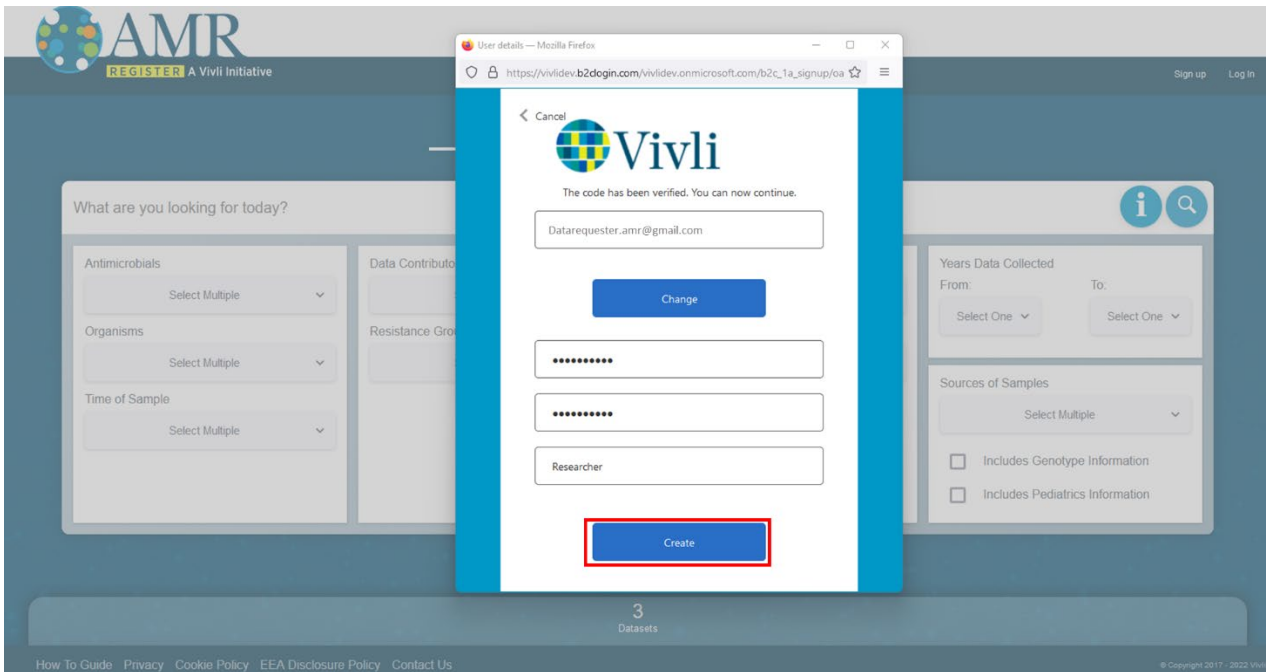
AMR
REGISTER A Vivli Initiative

Sign up Log In

User details — Mozilla Firefox

https://vivlidev.b2clogin.com/vivlidev.onmicrosoft.com/b2c_1a_signup/oa

< Cancel

Vivli

The code has been verified. You can now continue.

Datarequester.amr@gmail.com

Change

••••••••••

••••••••••

Researcher

Create

What are you looking for today?

Antimicrobials
Select Multiple

Organisms
Select Multiple

Time of Sample
Select Multiple

Data Contributo

Resistance Gro

Years Data Collected
From: To:
Select One Select One

Sources of Samples
Select Multiple

Includes Genotype Information

Includes Pediatrics Information

3
Datasets

How To Guide Privacy Cookie Policy EEA Disclosure Policy Contact Us

© Copyright 2017 - 2022 Vivli